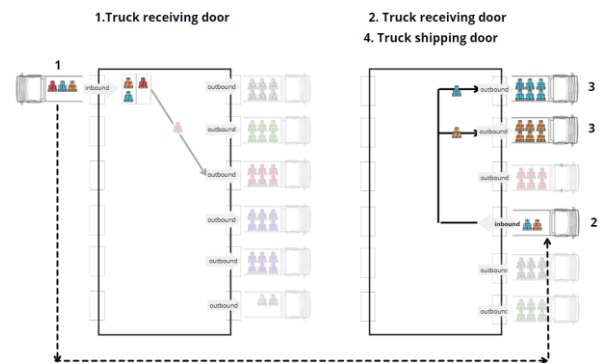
1.Truck receiving door

2. Truck receiving door
4. Truck shipping door

1

inbound

outbound

outbound

outbound

outbound

outbound

outbound

outbound

3

outbound

3

outbound

inbound

2

outbound

outbound